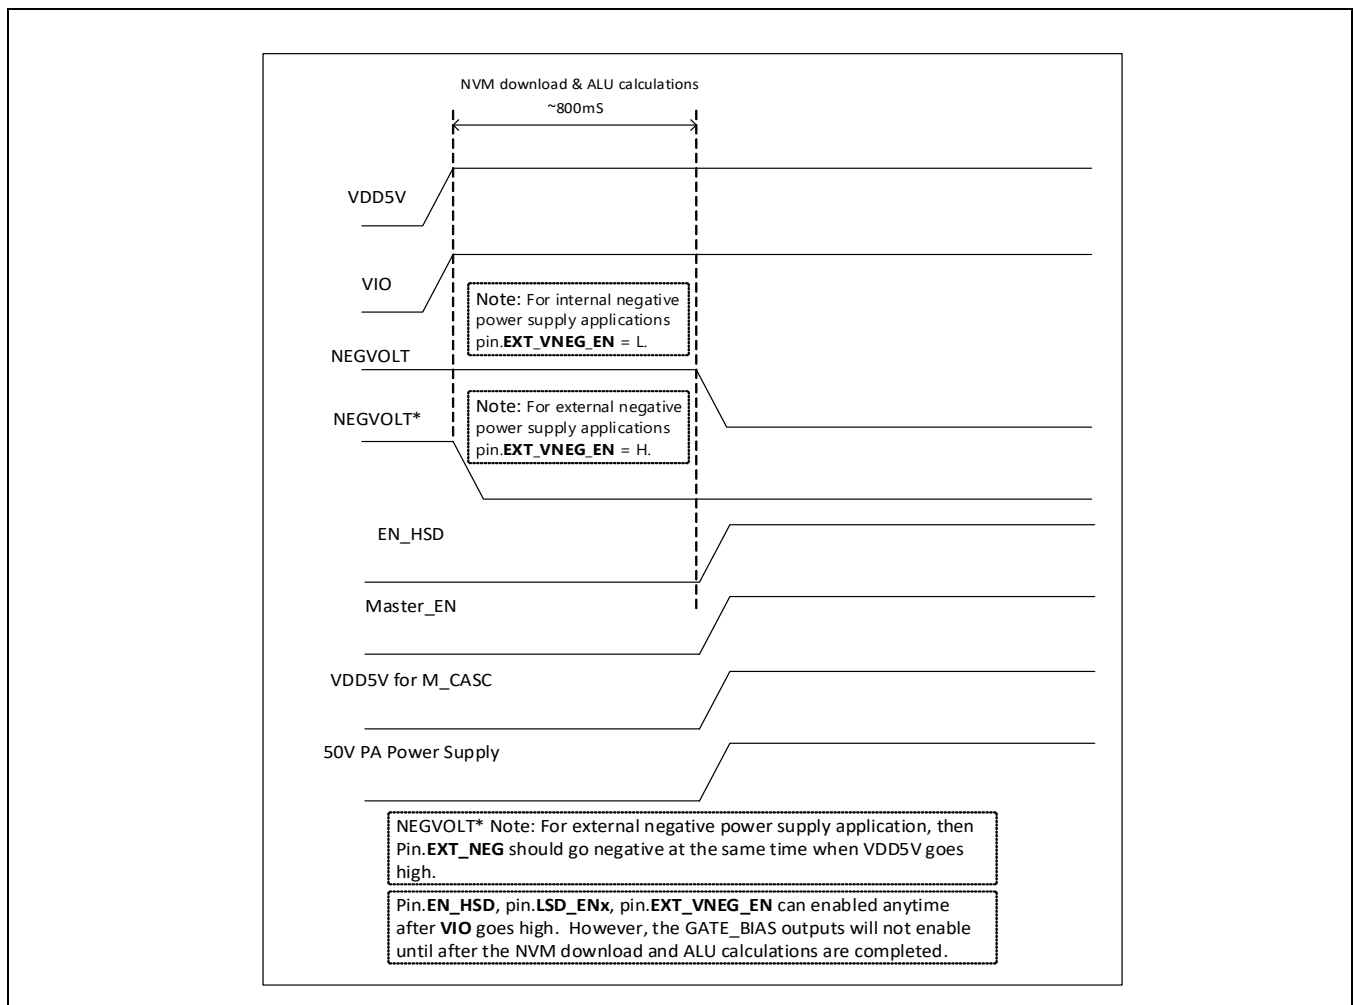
NVM download & ALU calculations
~800mS

VDD5V

VIO

Note: For internal negative power supply applications pin.**EXT_VNEG_EN** = L.

NEGVOLT

NEGVOLT*

Note: For external negative power supply applications pin.**EXT_VNEG_EN** = H.

EN_HSD

Master_EN

VDD5V for M_CASC

50V PA Power Supply

NEGVOLT* Note: For external negative power supply application, then Pin.**EXT_NEG** should go negative at the same time when VDD5V goes high.

Pin.**EN_HSD**, pin.**LSD_ENx**, pin.**EXT_VNEG_EN** can enabled anytime after **VIO** goes high. However, the GATE_BIAS outputs will not enable until after the NVM download and ALU calculations are completed.